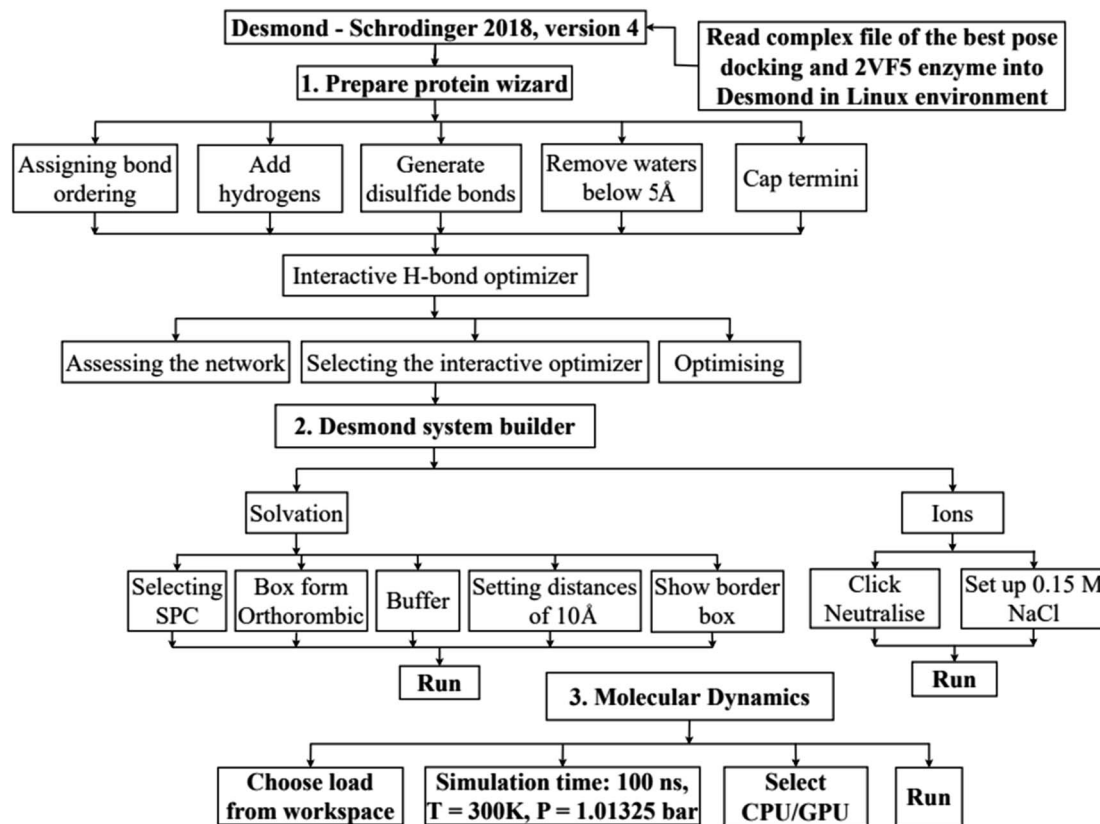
Desmond - Schrodinger 2018, version 4

Read complex file of the best pose docking and 2VF5 enzyme into Desmond in Linux environment

1. Prepare protein wizard

Assigning bond ordering

Add hydrogens

Generate disulfide bonds

Remove waters below 5Å

Cap termini

Interactive H-bond optimizer

Assessing the network

Selecting the interactive optimizer

Optimising

2. Desmond system builder

Solvation

Ions

Selecting SPC

Box form Orthorombic

Buffer

Setting distances of 10Å

Show border box

Click Neutralise

Set up 0.15 M NaCl

Run

Run

3. Molecular Dynamics

Choose load from workspace

Simulation time: 100 ns, T = 300K, P = 1.01325 bar

Select CPU/GPU

Run